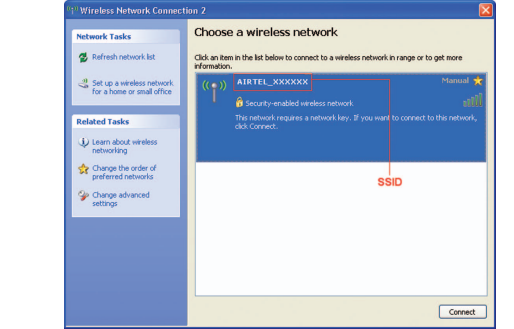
Wireless Network Connection 2

Network Tasks

Refresh network list

Set up a wireless network for a home or small office

Related Tasks

Learn about wireless networking

Change the order of preferred networks

Change advanced settings

Choose a wireless network

Click an item in the list below to connect to a wireless network in range or to get more information.

AIRTEL_XXXXXX

Manual

Security-enabled wireless network

This network requires a network key. If you want to connect to this network, click Connect.

SSID

Connect